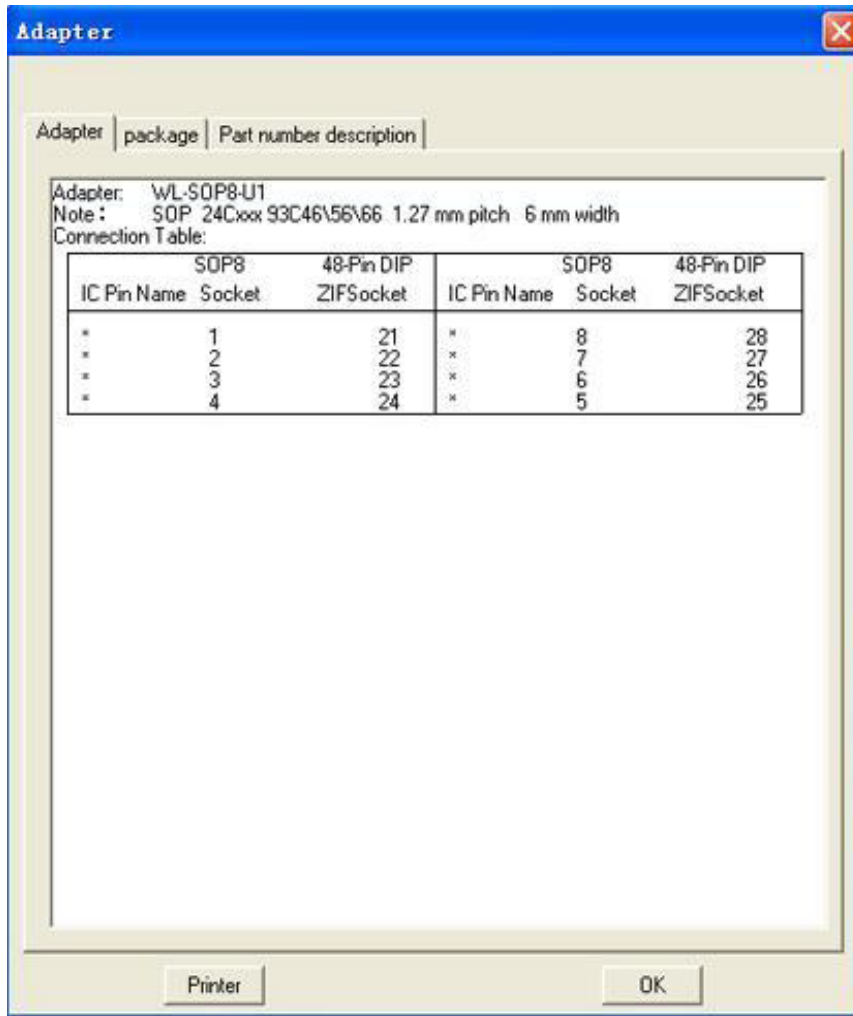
Adapter

Adapter | package | Part number description

Adapter: WL-SOP8-U1
Note: SOP 24Cxxx 93C46\56\66 1.27 mm pitch 6 mm width
Connection Table:

| IC Pin Name | SOP8 Socket | 48-Pin DIP ZIFSocket | IC Pin Name | SOP8 Socket | 48-Pin DIP ZIFSocket |
|---|---|---|---|---|---|
| * | 1 | 21 | * | 8 | 28 |
| * | 2 | 22 | * | 7 | 27 |
| * | 3 | 23 | * | 6 | 26 |
| * | 4 | 24 | * | 5 | 25 |

Printer

OK